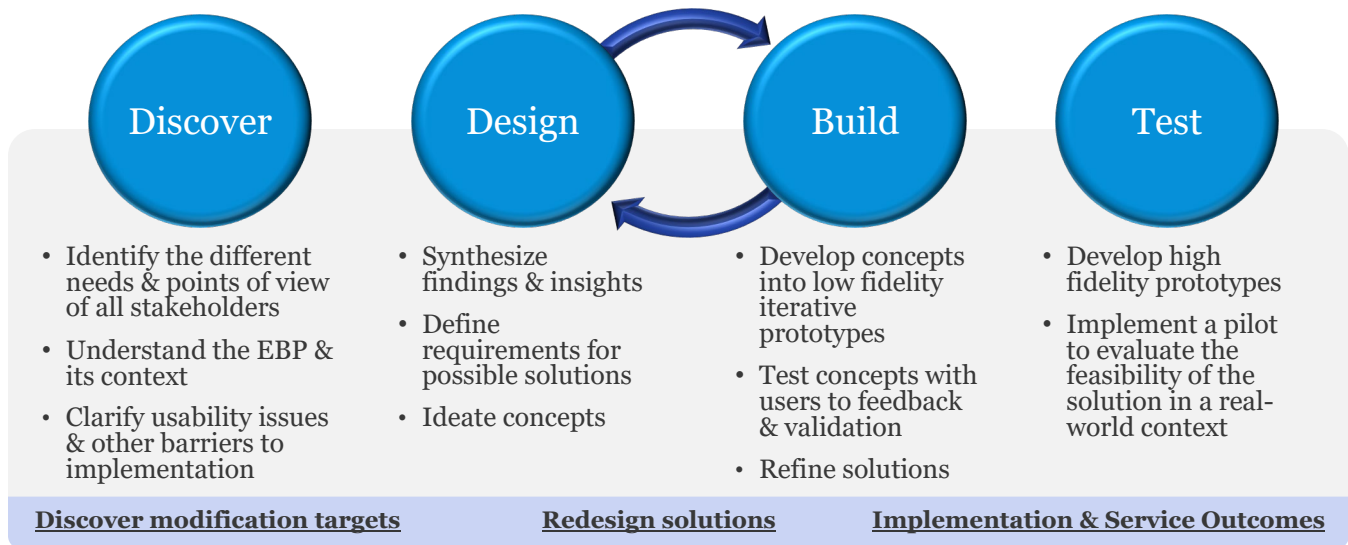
Discover

Design

Build

Test

- Identify the different needs & points of view of all stakeholders
- Understand the EBP & its context
- Clarify usability issues & other barriers to implementation

- Synthesize findings & insights
- Define requirements for possible solutions
- Ideate concepts

- Develop concepts into low fidelity iterative prototypes
- Test concepts with users to feedback & validation
- Refine solutions

- Develop high fidelity prototypes
- Implement a pilot to evaluate the feasibility of the solution in a real-world context

Discover modification targets

Redesign solutions

Implementation & Service Outcomes